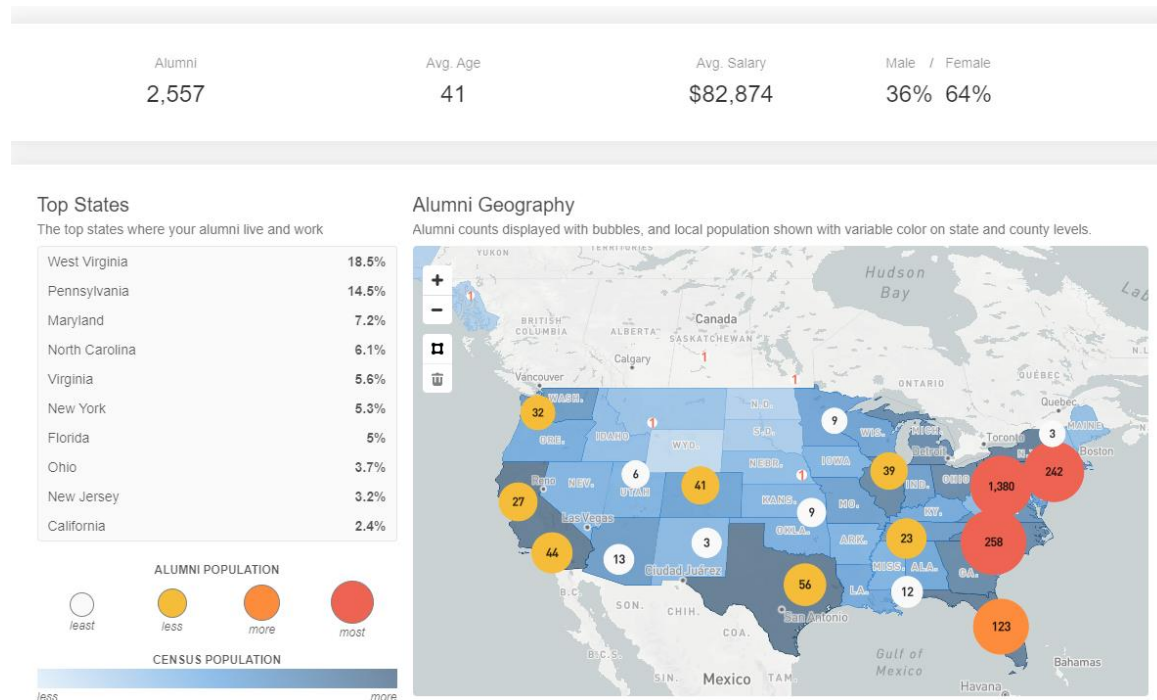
Alumni
2,557

Avg. Age
41

Avg. Salary
$82,874

Male / Female
36% 64%

Top States
The top states where your alumni live and work

| | |
|---|---|
| West Virginia | 18.5% |
| Pennsylvania | 14.5% |
| Maryland | 7.2% |
| North Carolina | 6.1% |
| Virginia | 5.6% |
| New York | 5.3% |
| Florida | 5% |
| Ohio | 3.7% |
| New Jersey | 3.2% |
| California | 2.4% |

ALUMNI POPULATION
least less more most
CENSUS POPULATION
less more

Alumni Geography
Alumni counts displayed with bubbles, and local population shown with variable color on state and county levels.

+
−

YUKON TERRITORIES Hudson Bay Lab BRITISH COLUMBIA ALBERTA Canada SASKATCHEWAN Calgary Vancouver ONTARIO QUÉBEC Quebec N.L. WASH. ORE. IDAHO WYO. N.D. S.D. MINN. WIS. MICH. Toronto MAINE Boston NEBR. IOWA Reno NEV. UTAH KANS. MO. ILL. IND. OHIO Detroit KY. Las Vegas OKLA. ARK. MISS. ALA. GA. LA. Ciudad Juárez San Antonio B.C. SON. CHIH. COA. B.C.S. SIN. Mexico TAM Gulf of Mexico Bahamas Havana

1 1 1 1 1 1
32 9 3 6 41 39 1,380 242 27 9 23 258 44 13 3 56 12 123